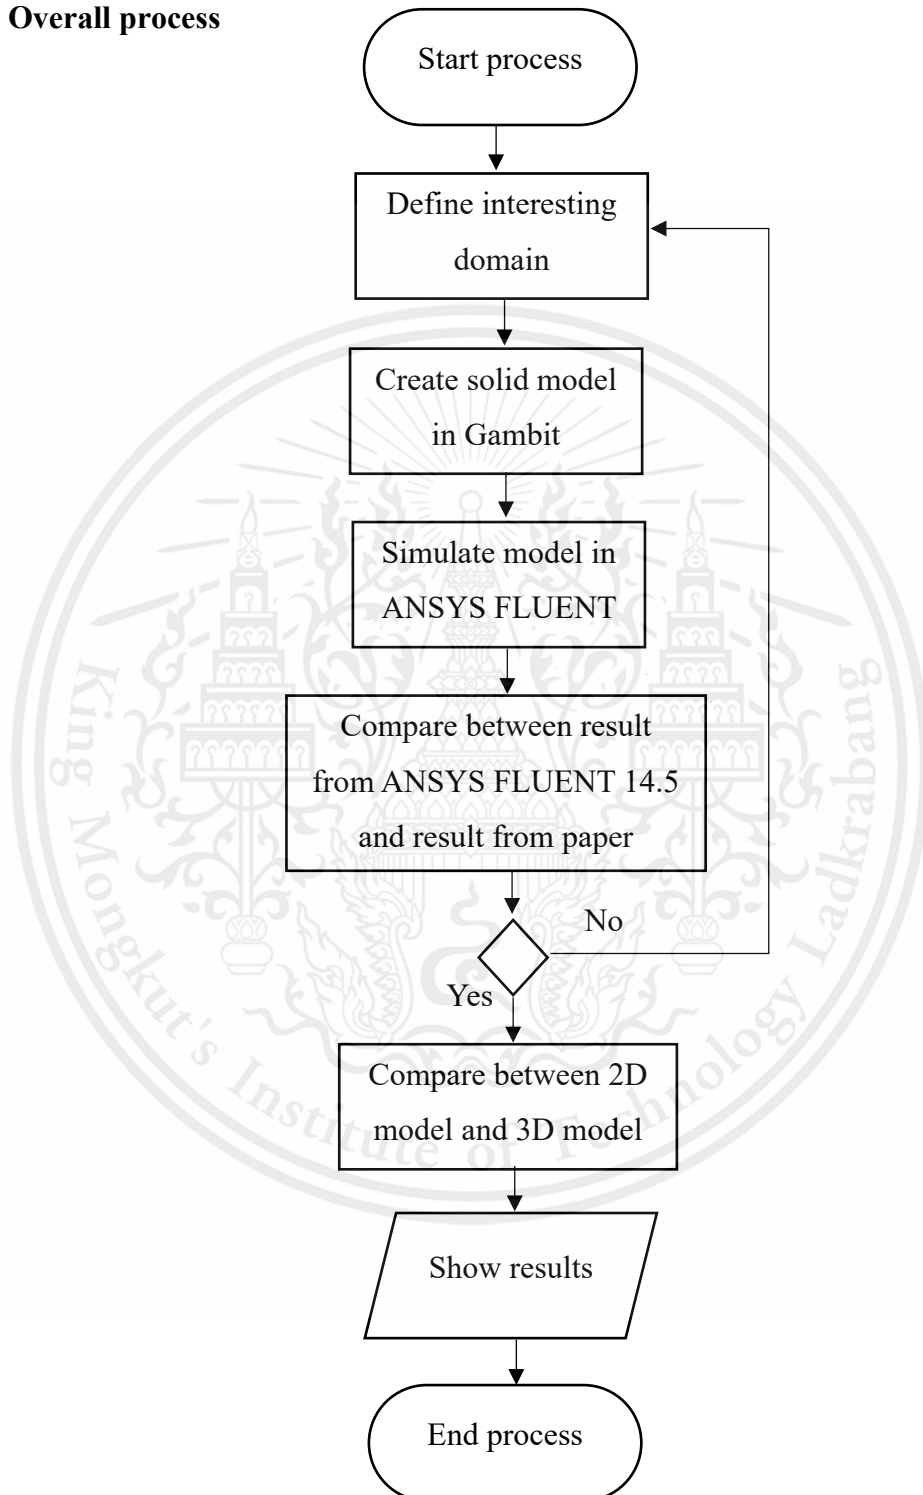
Overall process

Start process

Define interesting domain

Create solid model in Gambit

Simulate model in ANSYS FLUENT

Compare between result from ANSYS FLUENT 14.5 and result from paper

No

Yes

Compare between 2D model and 3D model

Show results

End process

King Mongkut's Institute of Technology Ladkrabang